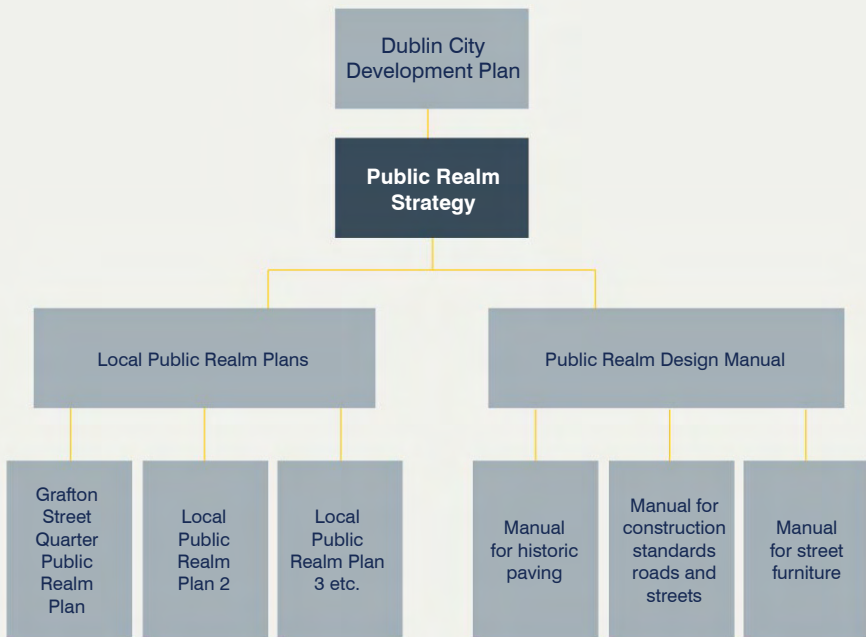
Dublin City Development Plan

Public Realm Strategy

Local Public Realm Plans

Public Realm Design Manual

Grafton Street Quarter Public Realm Plan

Local Public Realm Plan 2

Local Public Realm Plan 3 etc.

Manual for historic paving

Manual for construction standards roads and streets

Manual for street furniture